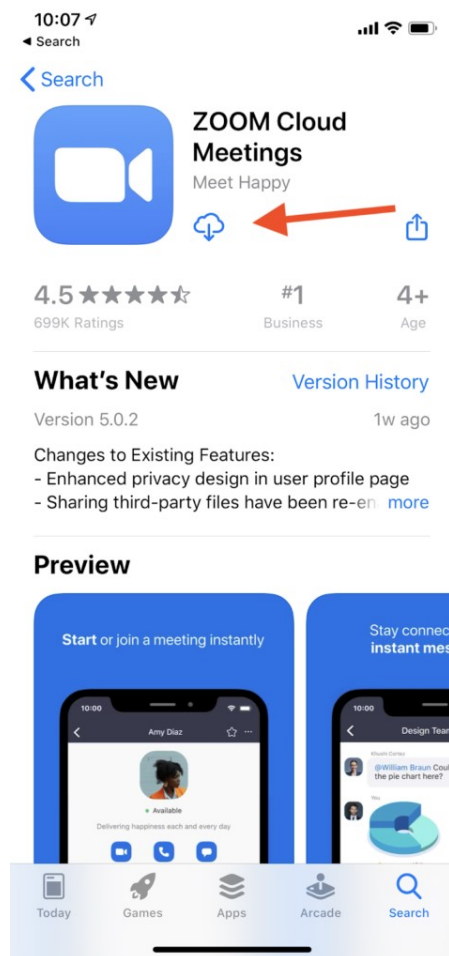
10:07
◂ Search

< Search

ZOOM Cloud Meetings
Meet Happy

4.5 ★★★★☆
699K Ratings

#1
Business

4+
Age

What's New
Version History

Version 5.0.2
1w ago

Changes to Existing Features:
- Enhanced privacy design in user profile page
- Sharing third-party files have been re-en more

Preview

Start or join a meeting instantly

10:00
Amy Diaz
Available
Delivering happiness each and every day

Stay connec
instant mes

10:00
Design Tear
@William Braun Coul
the pie chart here?
You

Today
Games
Apps
Arcade
Search